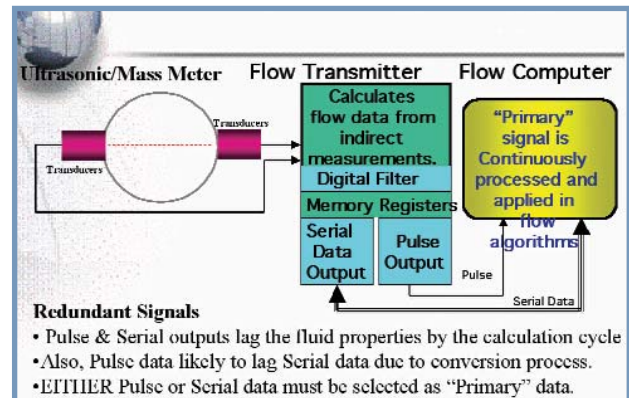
Ultrasonic/Mass Meter

Flow Transmitter

Flow Computer

Transducers

Transducers

Calculates flow data from indirect measurements.

Digital Filter

Memory Registers

Serial Data Output

Pulse Output

"Primary" signal is Continuously processed and applied in flow algorithms

Pulse

Serial Data

Redundant Signals

• Pulse & Serial outputs lag the fluid properties by the calculation cycle

•Also, Pulse data likely to lag Serial data due to conversion process.

•EITHER Pulse or Serial data must be selected as "Primary" data.